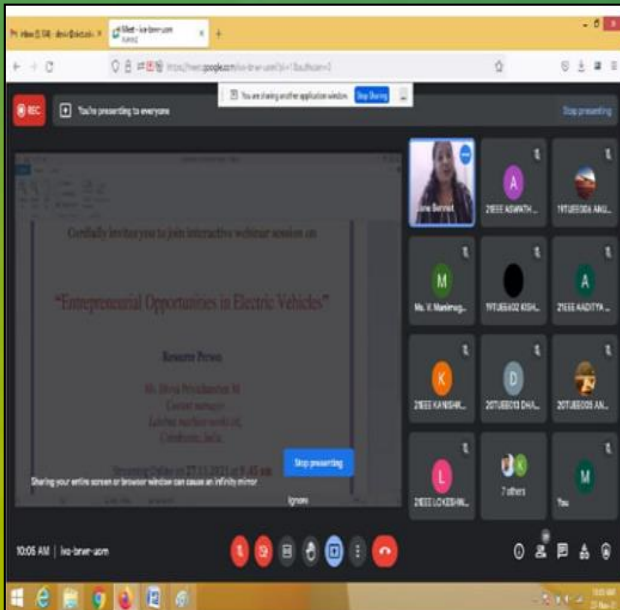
Inbox (1,104) - devi@

Meet - ixo-brwr-uom

https://meet.google.com/ixo-brwr-uom

You are sharing another application window. Stop Sharing

REC

You're presenting to everyone

Stop presenting

Cordially invites you to join interactive webinar session on

"Entrepreneurial Opportunities in Electric Vehicles"

Resource Person

Ms. Divya Priyadarshini M

Control manager

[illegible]

Coimbatore, India

Streaming Online on 27.11.2021 at 9.45 am

Stop presenting

Sharing your entire screen or browser window can cause an infinity mirror

Ignore

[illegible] Bennet

21EEE ASWATH ...

19TUEE036 ANU...

Ms. V. Manimeg...

19TUEE402 KISH...

21EEE AADITYA ...

21EEE KANISHK...

20TUEE013 DHA...

20TUEE005 AN...

21EEE LOKESHW...

7 others

You

10:06 AM | ixo-brwr-uom